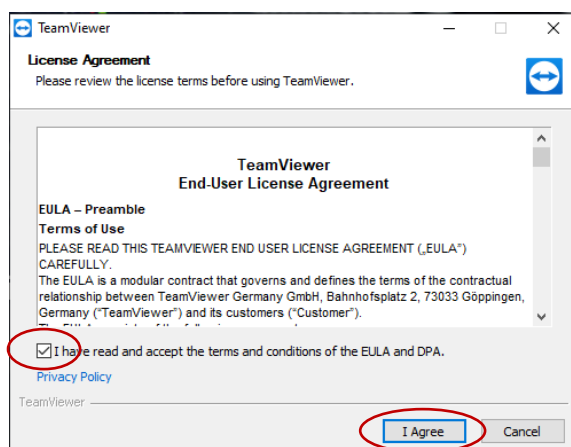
TeamViewer

License Agreement
Please review the license terms before using TeamViewer.

TeamViewer
End-User License Agreement

EULA – Preamble
Terms of Use
PLEASE READ THIS TEAMVIEWER END USER LICENSE AGREEMENT („EULA") CAREFULLY.
The EULA is a modular contract that governs and defines the terms of the contractual relationship between TeamViewer Germany GmbH, Bahnhofsplatz 2, 73033 Göppingen, Germany ("TeamViewer") and its customers ("Customer").
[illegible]

I have read and accept the terms and conditions of the EULA and DPA.
Privacy Policy
TeamViewer
I Agree
Cancel